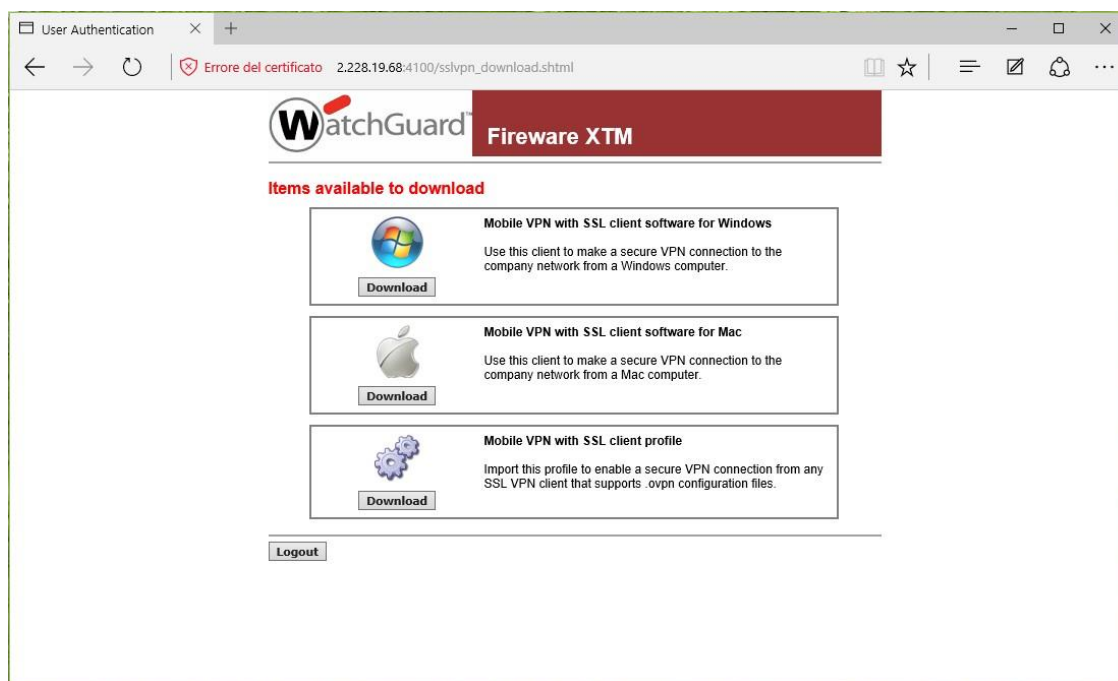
User Authentication × +

Errore del certificato 2.228.19.68:4100/sslvpn_download.shtml

WatchGuard Fireware XTM

Items available to download

Download

Mobile VPN with SSL client software for Windows

Use this client to make a secure VPN connection to the company network from a Windows computer.

Download

Mobile VPN with SSL client software for Mac

Use this client to make a secure VPN connection to the company network from a Mac computer.

Download

Mobile VPN with SSL client profile

Import this profile to enable a secure VPN connection from any SSL VPN client that supports .ovpn configuration files.

Logout